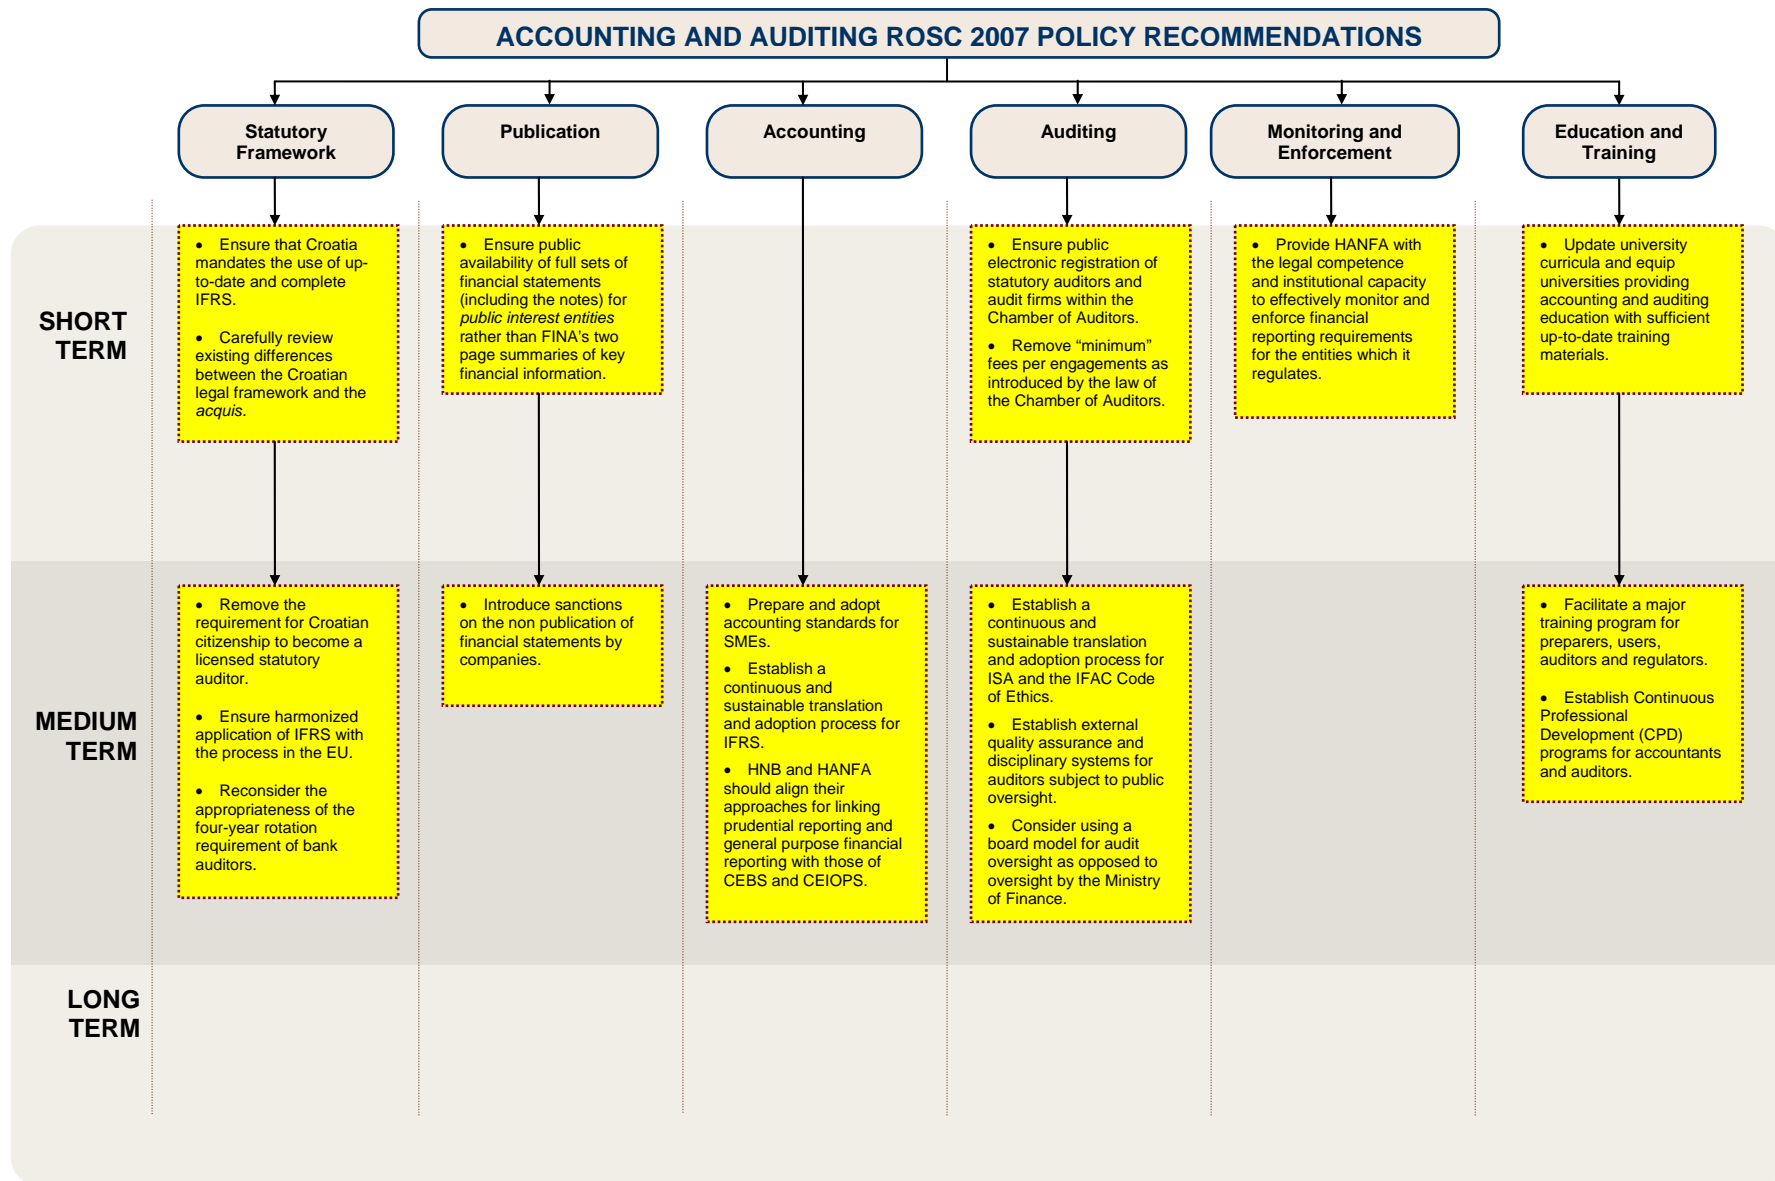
ACCOUNTING AND AUDITING ROSC 2007 POLICY RECOMMENDATIONS

Statutory Framework

Publication

Accounting

Auditing

Monitoring and Enforcement

Education and Training

SHORT TERM

• Ensure that Croatia mandates the use of up-to-date and complete IFRS.

• Carefully review existing differences between the Croatian legal framework and the *acquis*.

• Ensure public availability of full sets of financial statements (including the notes) for *public interest entities* rather than FINA's two page summaries of key financial information.

• Ensure public electronic registration of statutory auditors and audit firms within the Chamber of Auditors.

• Remove "minimum" fees per engagements as introduced by the law of the Chamber of Auditors.

• Provide HANFA with the legal competence and institutional capacity to effectively monitor and enforce financial reporting requirements for the entities which it regulates.

• Update university curricula and equip universities providing accounting and auditing education with sufficient up-to-date training materials.

MEDIUM TERM

• Remove the requirement for Croatian citizenship to become a licensed statutory auditor.

• Ensure harmonized application of IFRS with the process in the EU.

• Reconsider the appropriateness of the four-year rotation requirement of bank auditors.

• Introduce sanctions on the non publication of financial statements by companies.

• Prepare and adopt accounting standards for SMEs.

• Establish a continuous and sustainable translation and adoption process for IFRS.

• HNB and HANFA should align their approaches for linking prudential reporting and general purpose financial reporting with those of CEBS and CEIOPS.

• Establish a continuous and sustainable translation and adoption process for ISA and the IFAC Code of Ethics.

• Establish external quality assurance and disciplinary systems for auditors subject to public oversight.

• Consider using a board model for audit oversight as opposed to oversight by the Ministry of Finance.

• Facilitate a major training program for preparers, users, auditors and regulators.

• Establish Continuous Professional Development (CPD) programs for accountants and auditors.

LONG TERM